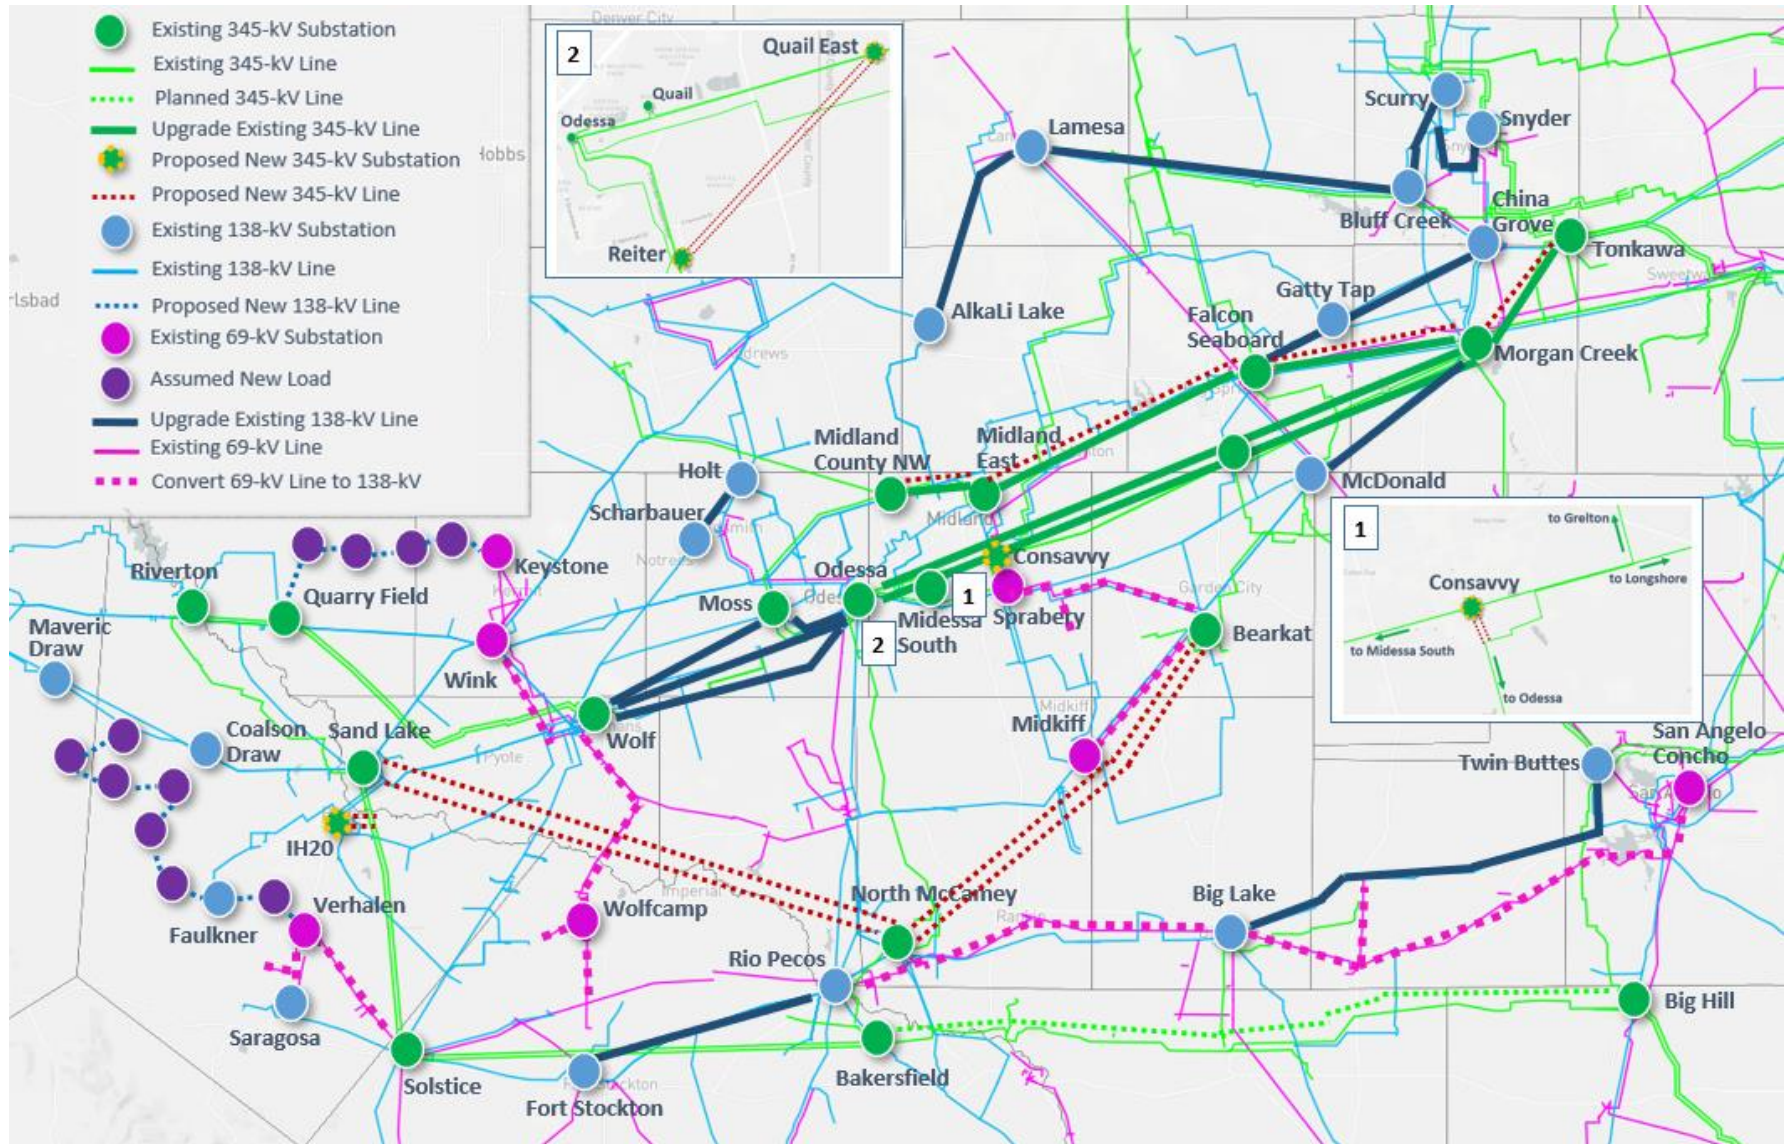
Existing 345-kV Substation
Existing 345-kV Line
Planned 345-kV Line
Upgrade Existing 345-kV Line
Proposed New 345-kV Substation
Proposed New 345-kV Line
Existing 138-kV Substation
Existing 138-kV Line
Proposed New 138-kV Line
Existing 69-kV Substation
Assumed New Load
Upgrade Existing 138-kV Line
Existing 69-kV Line
Convert 69-kV Line to 138-kV

2
Quail East
Quail
Odessa
Reiter

Denver City
Hobbs
rlsbad

Lamesa
Scurry
Snyder
Bluff Creek
China Grove
Tonkawa
Gatty Tap
Falcon Seaboard
Morgan Creek
AlkaLi Lake
Midland County NW
Midland East
McDonald
Holt
Scharbauer
Midland
Consavvy
Keystone
Riverton
Quarry Field
Odessa
Moss
1
Midessa South
2
Sprabery
Bearkat
Maveric Draw
Wink
Wolf
Coalson Draw
Sand Lake
Midkiff
IH20
Verhalen
Wolfcamp
Faulkner
North McCamey
Big Lake
Twin Buttes
San Angelo Concho
Rio Pecos
Saragosa
Big Hill
Solstice
Fort Stockton
Bakersfield

1
to Grelton
Consavvy
to Longshore
to Midessa South
to Odessa